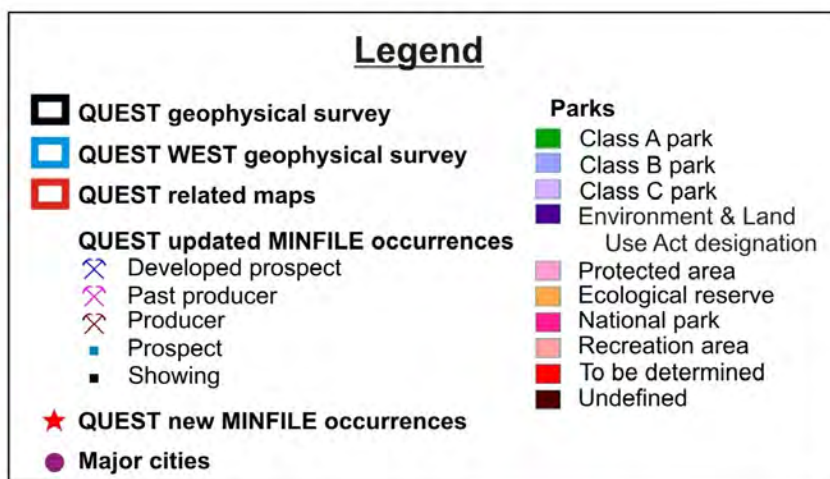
Legend

QUEST geophysical survey
QUEST WEST geophysical survey
QUEST related maps
QUEST updated MINFILE occurrences
Developed prospect
Past producer
Producer
Prospect
Showing
QUEST new MINFILE occurrences
Major cities

Parks
Class A park
Class B park
Class C park
Environment & Land Use Act designation
Protected area
Ecological reserve
National park
Recreation area
To be determined
Undefined